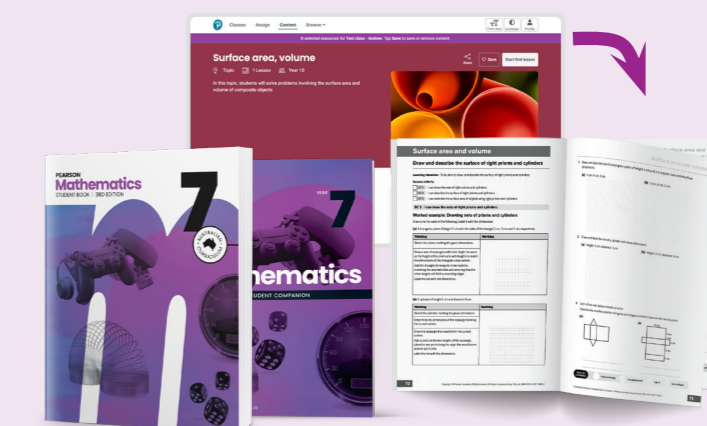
Classes Assign Content Browse

Surface area, volume

Topic 1 Lessons Year 10

In this topic, students will solve problems involving the surface area and volume of composite objects.

Save Start first lesson

PEARSON

Mathematics

STUDENT BOOK 3RD EDITION

7

YEAR 7

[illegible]thematics

STUDENT COMPANION

Surface area and volume

Draw and describe the surface of right prisms and cylinders

Worked example: Drawing nets of prisms and cylinders

72

73